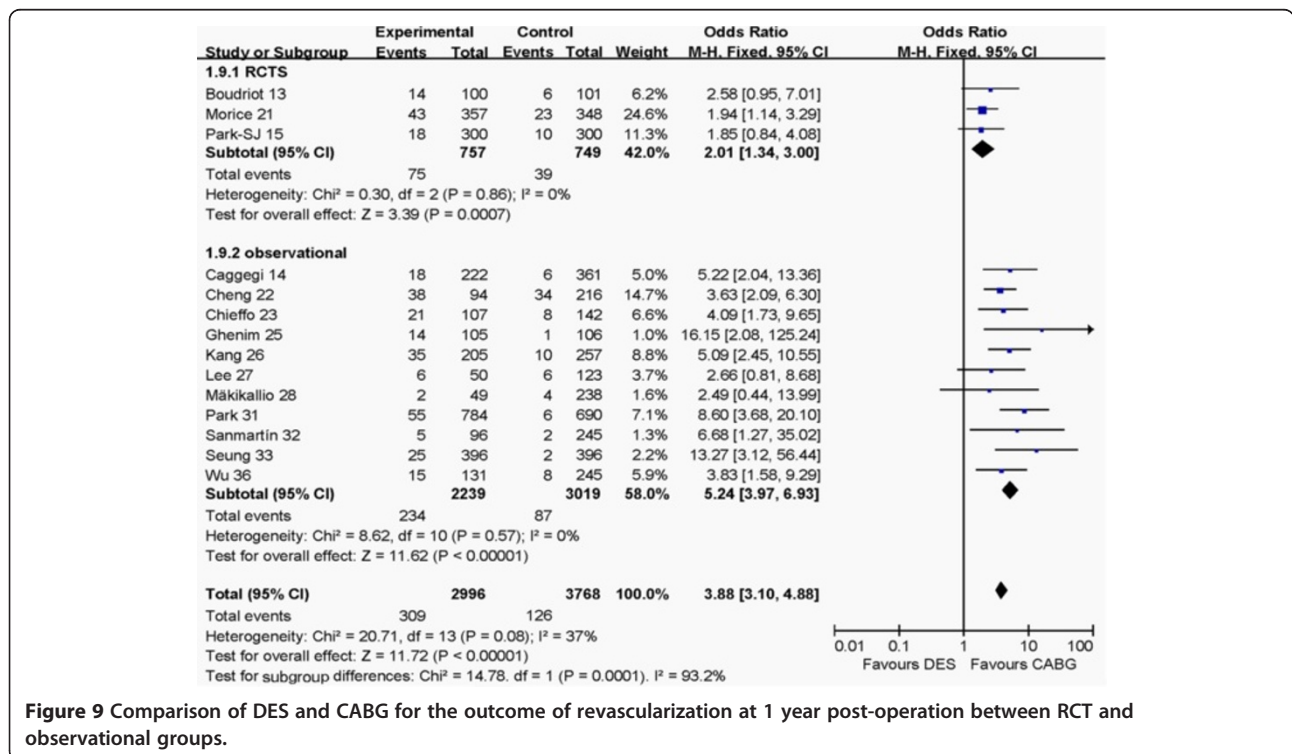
| Study or Subgroup | Experimental Events | Experimental Total | Control Events | Control Total | Weight | Odds Ratio M-H, Fixed, 95% CI | Odds Ratio M-H, Fixed, 95% CI |
|---|---|---|---|---|---|---|---|
| 1.9.1 RCTS | | | | | | | |
| Boudriot 13 | 14 | 100 | 6 | 101 | 6.2% | 2.58 [0.95, 7.01] | |
| Morice 21 | 43 | 357 | 23 | 348 | 24.6% | 1.94 [1.14, 3.29] | |
| Park-SJ 15 | 18 | 300 | 10 | 300 | 11.3% | 1.85 [0.84, 4.08] | |
| **Subtotal (95% CI)** | | **757** | | **749** | **42.0%** | **2.01 [1.34, 3.00]** | |
| Total events | 75 | | 39 | | | | |
| Heterogeneity: Chi² = 0.30, df = 2 (P = 0.86); I² = 0% | | | | | | | |
| Test for overall effect: Z = 3.39 (P = 0.0007) | | | | | | | |
| 1.9.2 observational | | | | | | | |
| Caggegi 14 | 18 | 222 | 6 | 361 | 5.0% | 5.22 [2.04, 13.36] | |
| Cheng 22 | 38 | 94 | 34 | 216 | 14.7% | 3.63 [2.09, 6.30] | |
| Chieffo 23 | 21 | 107 | 8 | 142 | 6.6% | 4.09 [1.73, 9.65] | |
| Ghenim 25 | 14 | 105 | 1 | 106 | 1.0% | 16.15 [2.08, 125.24] | |
| Kang 26 | 35 | 205 | 10 | 257 | 8.8% | 5.09 [2.45, 10.55] | |
| Lee 27 | 6 | 50 | 6 | 123 | 3.7% | 2.66 [0.81, 8.68] | |
| Mäkikallio 28 | 2 | 49 | 4 | 238 | 1.6% | 2.49 [0.44, 13.99] | |
| Park 31 | 55 | 784 | 6 | 690 | 7.1% | 8.60 [3.68, 20.10] | |
| Sanmartín 32 | 5 | 96 | 2 | 245 | 1.3% | 6.68 [1.27, 35.02] | |
| Seung 33 | 25 | 396 | 2 | 396 | 2.2% | 13.27 [3.12, 56.44] | |
| Wu 36 | 15 | 131 | 8 | 245 | 5.9% | 3.83 [1.58, 9.29] | |
| **Subtotal (95% CI)** | | **2239** | | **3019** | **58.0%** | **5.24 [3.97, 6.93]** | |
| Total events | 234 | | 87 | | | | |
| Heterogeneity: Chi² = 8.62, df = 10 (P = 0.57); I² = 0% | | | | | | | |
| Test for overall effect: Z = 11.62 (P < 0.00001) | | | | | | | |
| **Total (95% CI)** | | **2996** | | **3768** | **100.0%** | **3.88 [3.10, 4.88]** | |
| Total events | 309 | | 126 | | | | |
| Heterogeneity: Chi² = 20.71, df = 13 (P = 0.08); I² = 37% | | | | | | | |
| Test for overall effect: Z = 11.72 (P < 0.00001) | | | | | | | |
| Test for subgroup differences: Chi² = 14.78, df = 1 (P = 0.0001), I² = 93.2% | | | | | | | |

0.01 0.1 1 10 100
Favours DES Favours CABG

**Figure 9** Comparison of DES and CABG for the outcome of revascularization at 1 year post-operation between RCT and observational groups.